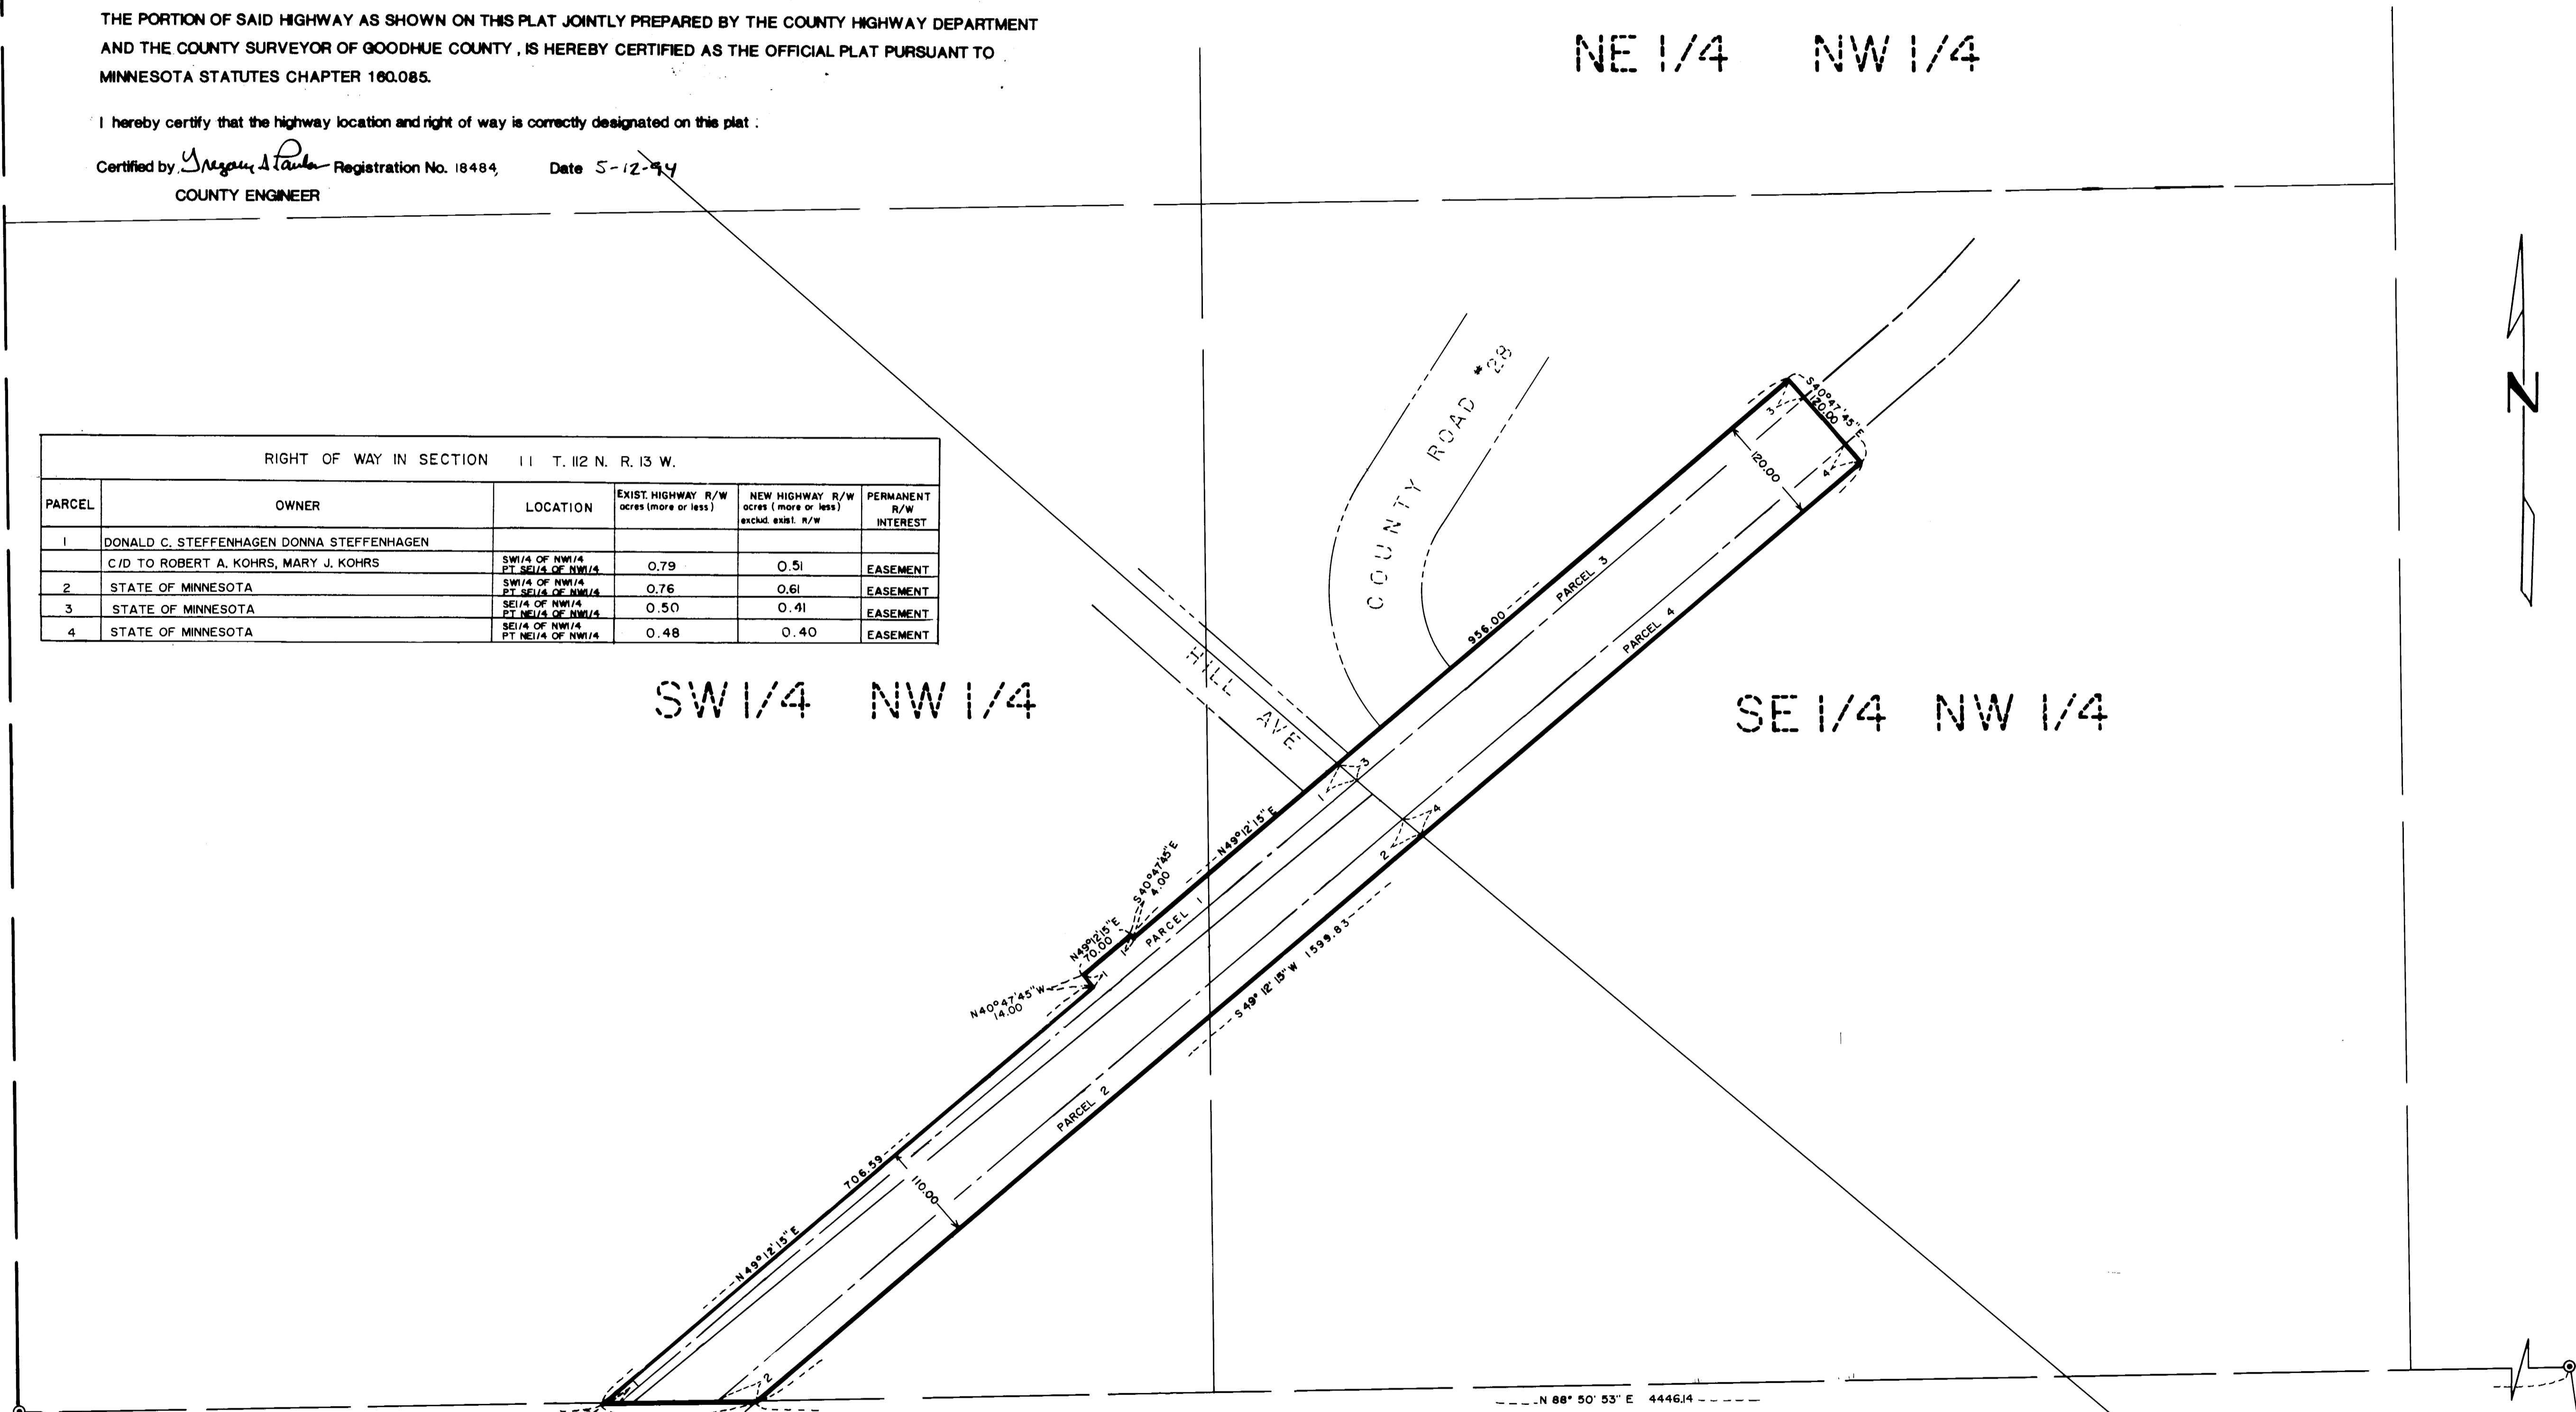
THE PORTION OF SAID HIGHWAY AS SHOWN ON THIS PLAT JOINTLY PREPARED BY THE COUNTY HIGHWAY DEPARTMENT AND THE COUNTY SURVEYOR OF GOODHUE COUNTY, IS HEREBY CERTIFIED AS THE OFFICIAL PLAT PURSUANT TO MINNESOTA STATUTES CHAPTER 160.085.

I hereby certify that the highway location and right of way is correctly designated on this plat :

Certified by Gregory S Paulson Registration No. 18484 Date 5-12-94
COUNTY ENGINEER

NE 1/4 NW 1/4

| RIGHT OF WAY IN SECTION 11 T. 112 N. R. 13 W. | | | | | |
|---|---|---|---|---|---|
| PARCEL | OWNER | LOCATION | EXIST. HIGHWAY R/W acres (more or less) | NEW HIGHWAY R/W acres (more or less) exclud. exist. R/W | PERMANENT R/W INTEREST |
| 1 | DONALD C. STEFFENHAGEN DONNA STEFFENHAGEN | | | | |
| | C/D TO ROBERT A. KOHRS, MARY J. KOHRS | SW1/4 OF NW1/4 PT SE1/4 OF NW1/4 | 0.79 | 0.51 | EASEMENT |
| 2 | STATE OF MINNESOTA | SW1/4 OF NW1/4 PT SE1/4 OF NW1/4 | 0.76 | 0.61 | EASEMENT |
| 3 | STATE OF MINNESOTA | SE1/4 OF NW1/4 PT NE1/4 OF NW1/4 | 0.50 | 0.41 | EASEMENT |
| 4 | STATE OF MINNESOTA | SE1/4 OF NW1/4 PT NE1/4 OF NW1/4 | 0.48 | 0.40 | EASEMENT |

COUNTY ROAD #28

HILL AVE

SW 1/4 NW 1/4

SE 1/4 NW 1/4

N

S40°47'45"E 120.00
120.00
956.00
PARCEL 3
PARCEL 4
3
4
1
2
N49°12'15"E
S40°47'45"E 4.00
N49°12'15"E 70.00
N40°47'45"W 14.00
PARCEL 1
S 49° 12' 15" W 1599.83
PARCEL 2
706.59
110.00
N 49°12'15"E
2
N 88° 50' 53" E 4446.14